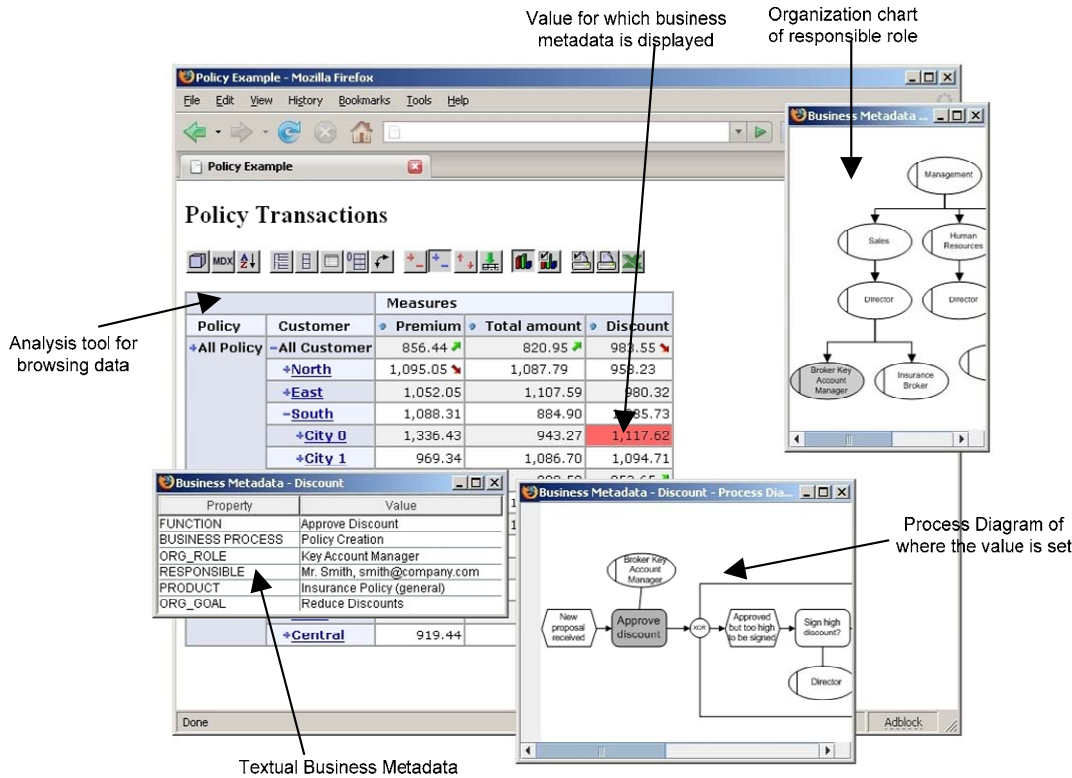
Value for which business metadata is displayed

Organization chart of responsible role

Policy Example - Mozilla Firefox

File Edit View History Bookmarks Tools Help

Policy Example

Policy Transactions

MDX

Analysis tool for browsing data

| | | Measures | | |
|---|---|---|---|---|
| Policy | Customer | Premium | Total amount | Discount |
| +All Policy | -All Customer | 856.44 | 820.95 | 983.55 |
| | +North | 1,095.05 | 1,087.79 | 953.23 |
| | +East | 1,052.05 | 1,107.59 | 980.32 |
| | -South | 1,088.31 | 884.90 | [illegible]85.73 |
| | +City 0 | 1,336.43 | 943.27 | 1,117.62 |
| | +City 1 | 969.34 | 1,086.70 | 1,094.71 |
| | +Central | 919.44 | | |

Business Metadata ...

Management

Sales

Human Resources

Director

Director

Broker Key Account Manager

Insurance Broker

Business Metadata - Discount

| Property | Value |
|---|---|
| FUNCTION | Approve Discount |
| BUSINESS PROCESS | Policy Creation |
| ORG_ROLE | Key Account Manager |
| RESPONSIBLE | Mr. Smith, smith@company.com |
| PRODUCT | Insurance Policy (general) |
| ORG_GOAL | Reduce Discounts |

Business Metadata - Discount - Process Dia...

Broker Key Account Manager

New proposal received

Approve discount

XOR

Approved but too high to be signed

Sign high discount?

Director

Process Diagram of where the value is set

Done

Adblock

Textual Business Metadata